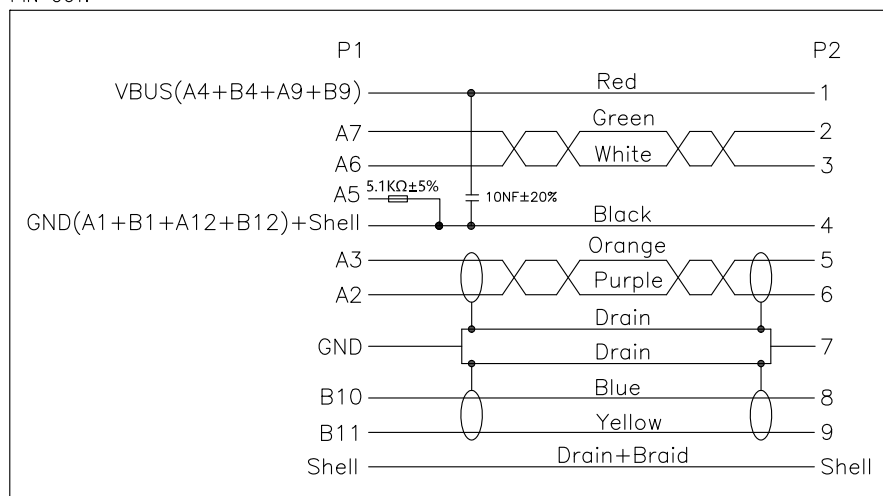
PIN OUT:

P1

P2

VBUS(A4+B4+A9+B9)

Red

1

A7

Green

2

A6

White

3

A5

5.1KΩ±5%

10NF±20%

GND(A1+B1+A12+B12)+Shell

Black

4

A3

Orange

5

A2

Purple

6

Drain

GND

Drain

7

B10

Blue

8

B11

Yellow

9

Shell

Drain+Braid

Shell